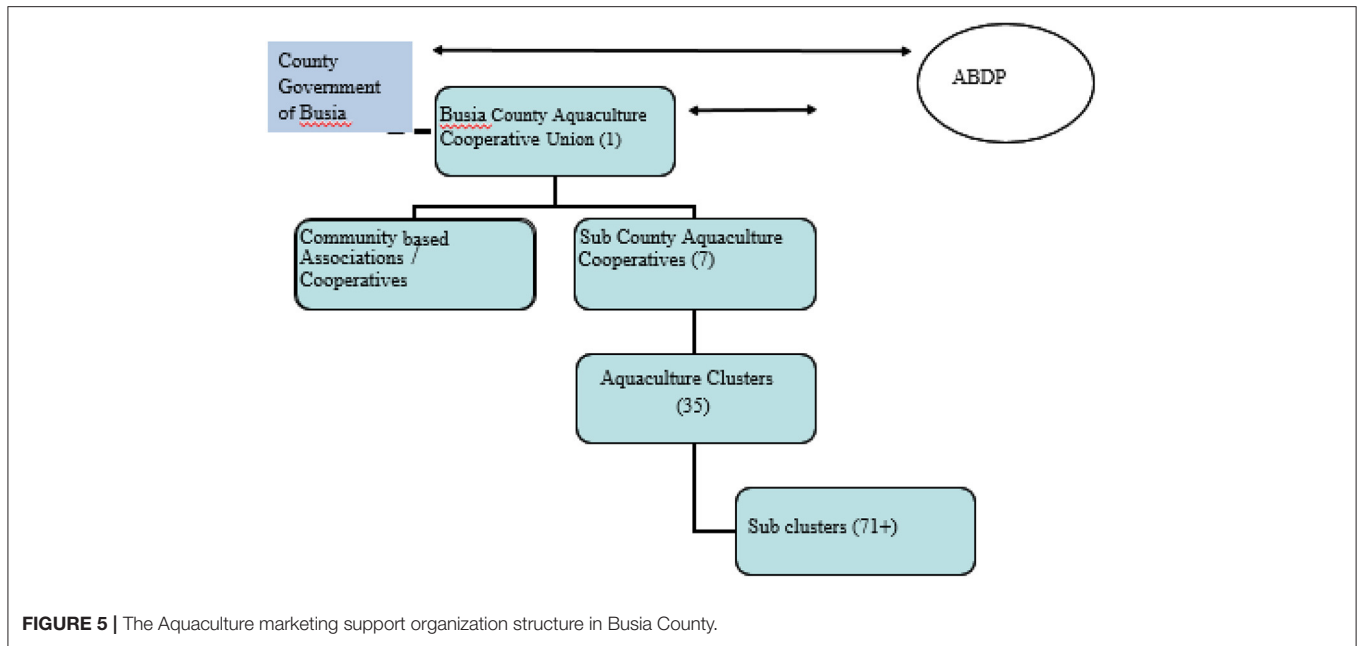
County Government of Busia

ABDP

Busia County Aquaculture Cooperative Union (1)

Community based Associations / Cooperatives

Sub County Aquaculture Cooperatives (7)

Aquaculture Clusters (35)

Sub clusters (71+)

**FIGURE 5 |** The Aquaculture marketing support organization structure in Busia County.